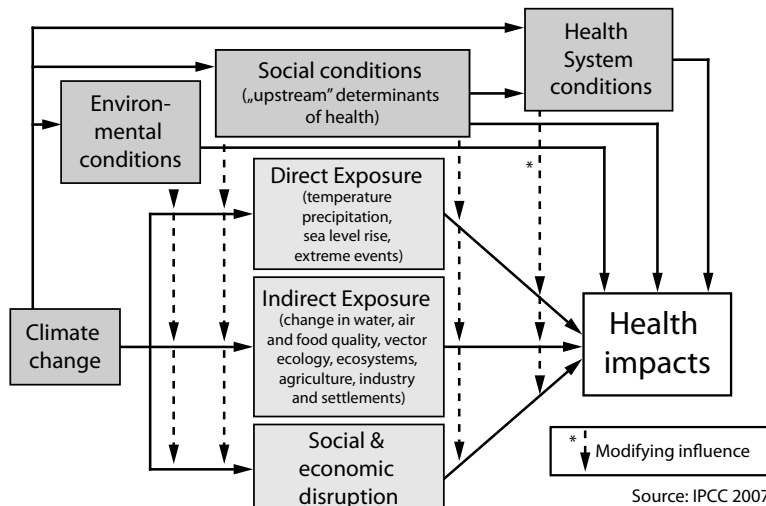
Health System conditions

Social conditions („upstream" determinants of health)

Environmental conditions

*

Direct Exposure (temperature precipitation, sea level rise, extreme events)

Indirect Exposure (change in water, air and food quality, vector ecology, ecosystems, agriculture, industry and settlements)

Social & economic disruption

Climate change

Health impacts

* Modifying influence

Source: IPCC 2007